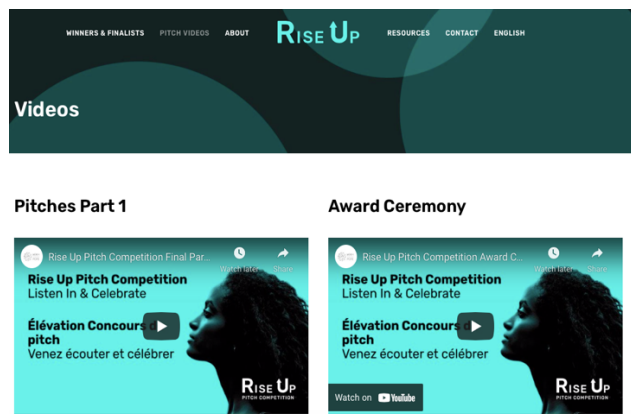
WINNERS & FINALISTS PITCH VIDEOS ABOUT

RISE UP

RESOURCES CONTACT ENGLISH

Videos

Pitches Part 1

Rise Up Pitch Competition Final Par...

Watch later Share

Rise Up Pitch Competition
Listen In & Celebrate

Élévation Concours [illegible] pitch
Venez écouter et célébrer

RISE UP
PITCH COMPETITION

Award Ceremony

Rise Up Pitch Competition Award C...

Watch later Share

Rise Up Pitch Competition
Listen In & Celebrate

Élévation Concours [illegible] pitch
Venez écouter et célébrer

Watch on YouTube

RISE UP
PITCH COMPETITION